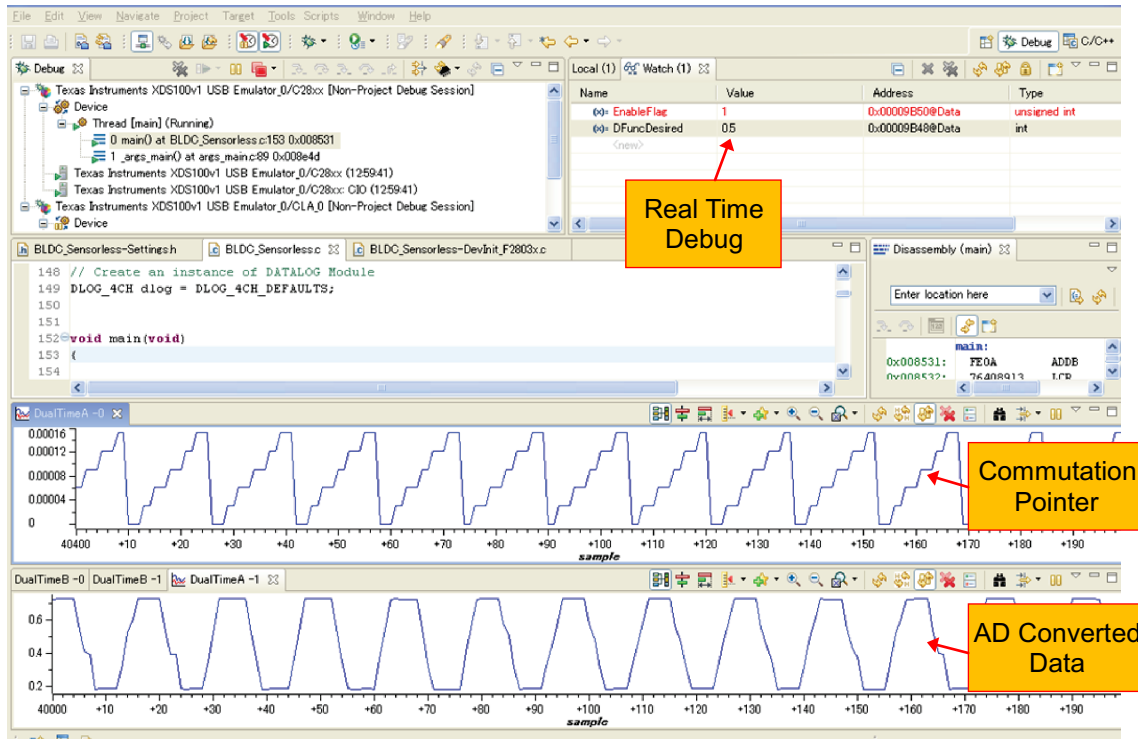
File Edit View Navigate Project Target Tools Scripts Window Help

Debug C/C++

Debug

Texas Instruments XDS100v1 USB Emulator_0/C28xx [Non-Project Debug Session]
Device
Thread [main] (Running)
0 main() at BLDC_Sensorless.c:153 0x008531
1 _args_main() at args_main.c:89 0x008e4d
Texas Instruments XDS100v1 USB Emulator_0/C28xx (125941)
Texas Instruments XDS100v1 USB Emulator_0/C28xx: CIO (125941)
Texas Instruments XDS100v1 USB Emulator_0/CLA_0 [Non-Project Debug Session]
Device

Local (1) Watch (1)

| Name | Value | Address | Type |
|---|---|---|---|
| EnableFlag | 1 | 0x00009B50@Data | unsigned int |
| DFuncDesired | 0.5 | 0x00009B48@Data | int |
| <new> | | | |

Real Time Debug

BLDC_Sensorless-Settings.h BLDC_Sensorless.c BLDC_Sensorless-DevInit_F2803x.c

148 // Create an instance of DATALOG Module
149 DLOG_4CH dlog = DLOG_4CH_DEFAULTS;
150
151
152 void main(void)
153 {
154

Disassembly (main)
Enter location here
main:
0x008531: FE0A ADDB
0x008532: 76408913 LCR

DualTimeA -0

0.00016
0.00012
0.00008
0.00004
0
40400 +10 +20 +30 +40 +50 +60 +70 +80 +90 +100 +110 +120 +130 +140 +150 +160 +170 +180 +190
sample

Commutation Pointer

DualTimeB -0 DualTimeB -1 DualTimeA -1

0.6
0.4
0.2
40000 +10 +20 +30 +40 +50 +60 +70 +80 +90 +100 +110 +120 +130 +140 +150 +160 +170 +180 +190
sample

AD Converted Data